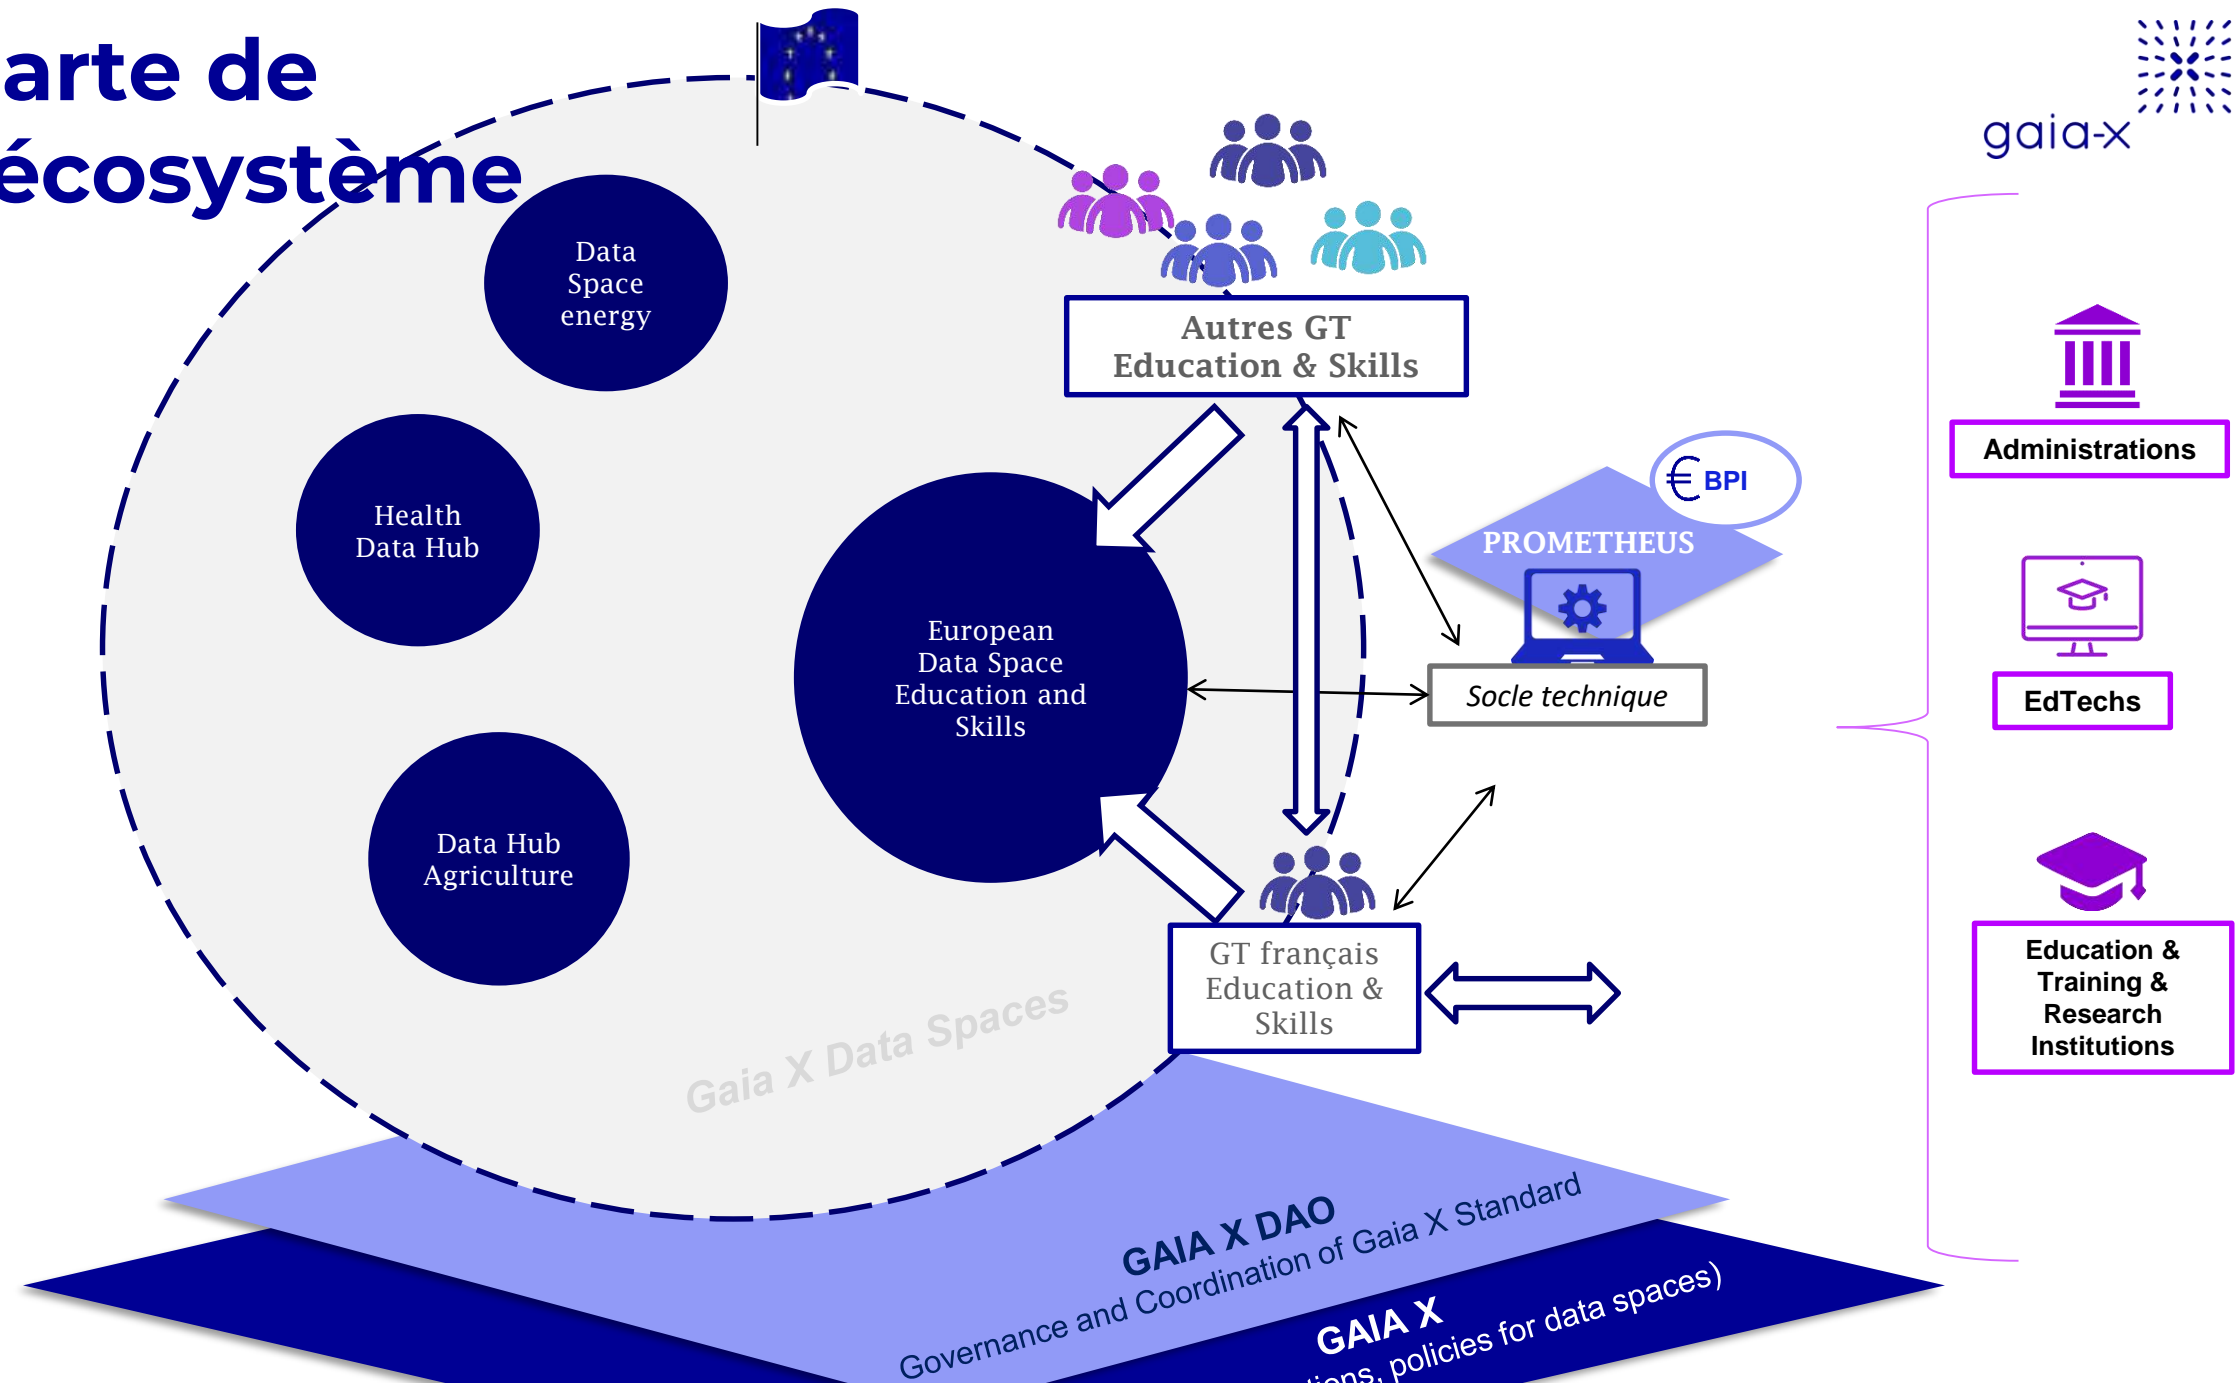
arte de écosystème

gaia-x

Data Space energy

Health Data Hub

Data Hub Agriculture

European Data Space Education and Skills

Autres GT Education & Skills

BPI

PROMETHEUS

Socle technique

GT français Education & Skills

Administrations

EdTechs

Education & Training & Research Institutions

Gaia X Data Spaces

GAIA X DAO

Governance and Coordination of Gaia X Standard

GAIA X

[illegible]ions, policies for data spaces)